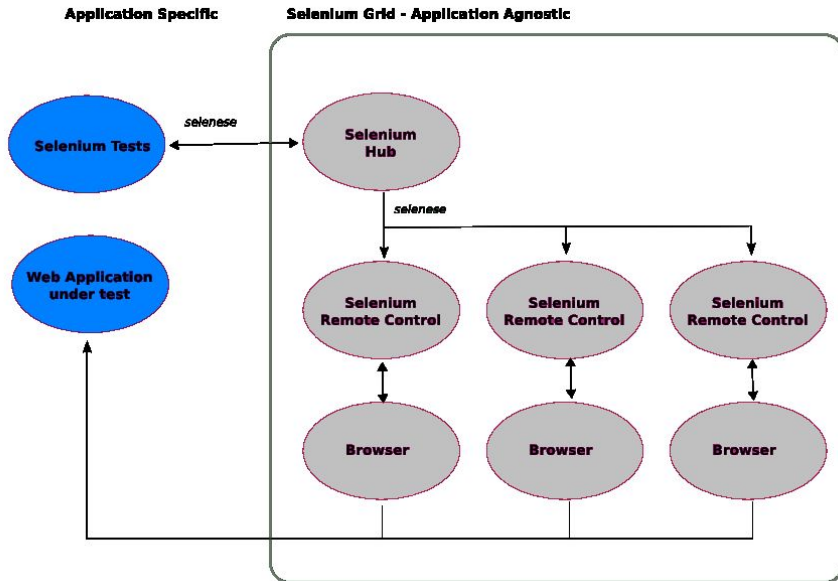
Application Specific

Selenium Grid - Application Agnostic

Selenium Tests

selenese

Selenium Hub

selenese

Web Application under test

Selenium Remote Control

Selenium Remote Control

Selenium Remote Control

Browser

Browser

Browser